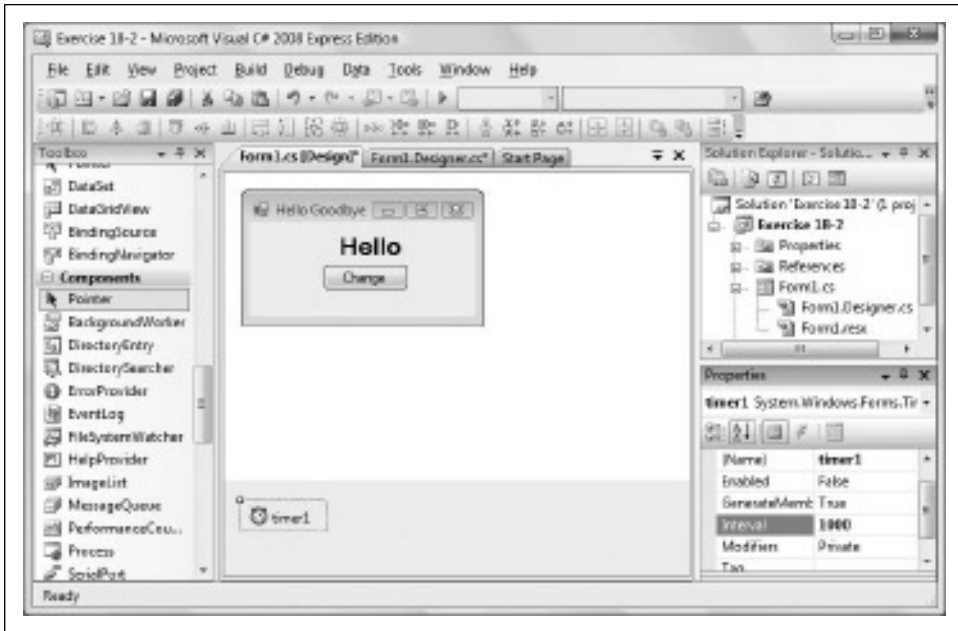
Exercise 18-2 - Microsoft Visual C# 2008 Express Edition

File Edit View Project Build Debug Data Tools Window Help

Toolbox

DataSet
DataGridView
BindingSource
BindingNavigator
Components
Pointer
BackgroundWorker
DirectoryEntry
DirectorySearcher
ErrorProvider
EventLog
FileSystemWatcher
HelpProvider
ImageList
MessageQueue
PerformanceCou...
Process
SerialPort

Form1.cs [Design]* Form1.Designer.cs* Start Page

Hello Goodbye

Hello

Change

timer1

Solution Explorer - Solutio...

Solution 'Exercise 18-2' (1 proj
Exercise 18-2
Properties
References
Form1.cs
Form1.Designer.cs
Form1.resx

Properties

timer1 System.Windows.Forms.Ti

| (Name) | timer1 |
|---|---|
| Enabled | False |
| GenerateMemb | True |
| Interval | 1000 |
| Modifiers | Private |
| Tag | |

Ready